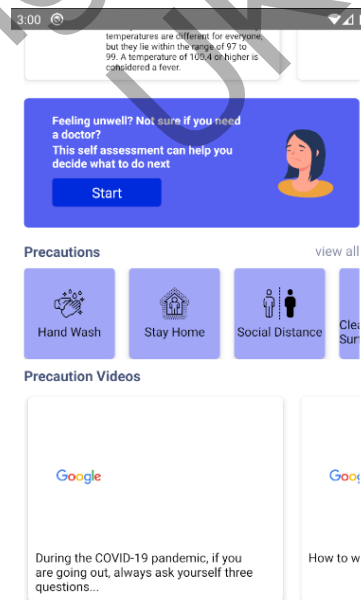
3:00

temperatures are different for everyone, but they lie within the range of 97 to 99. A temperature of 100.4 or higher is considered a fever.

Feeling unwell? Not sure if you need a doctor?
This self assessment can help you decide what to do next

Start

Precautions

view all

Hand Wash

Stay Home

Social Distance

Clea Surf

Precaution Videos

Google

During the COVID-19 pandemic, if you are going out, always ask yourself three questions...

Goog

How to w